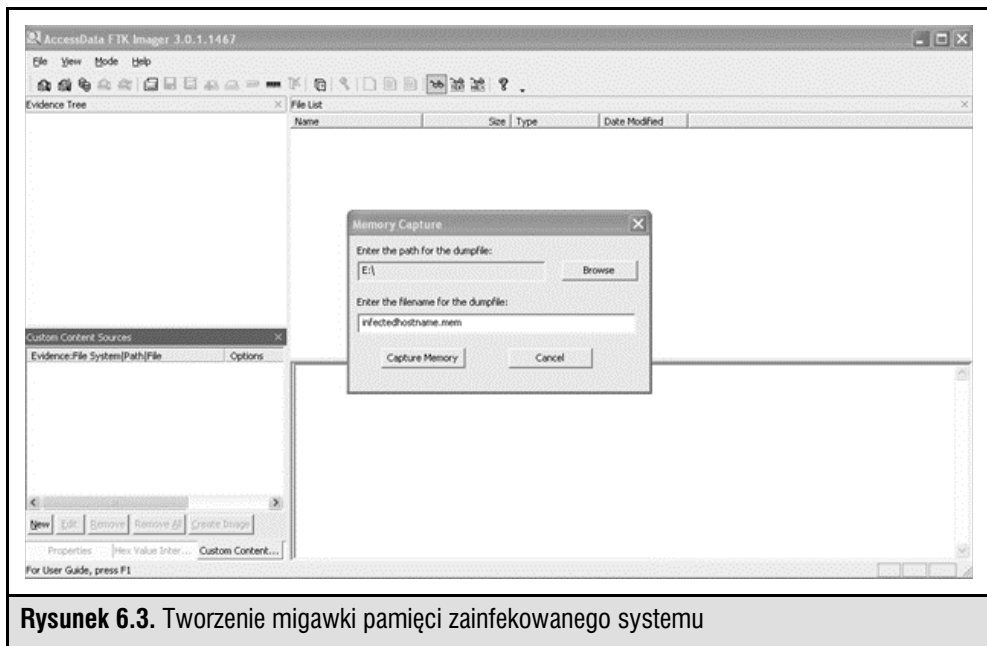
AccessData FTK Imager 3.0.1.1467

File View Mode Help

Evidence Tree

File List

| Name | Size | Type | Date Modified |
|---|---|---|---|

Memory Capture

Enter the path for the dumpfile:

E:\

Browse

Enter the filename for the dumpfile:

infectedhostname.mem

Capture Memory

Cancel

Custom Content Sources

Evidence:File System|Path|File

Options

New Edit Remove Remove All Create Image

Properties Hex Value Inter... Custom Content...

For User Guide, press F1

**Rysunek 6.3.** Tworzenie migawki pamięci zainfekowanego systemu